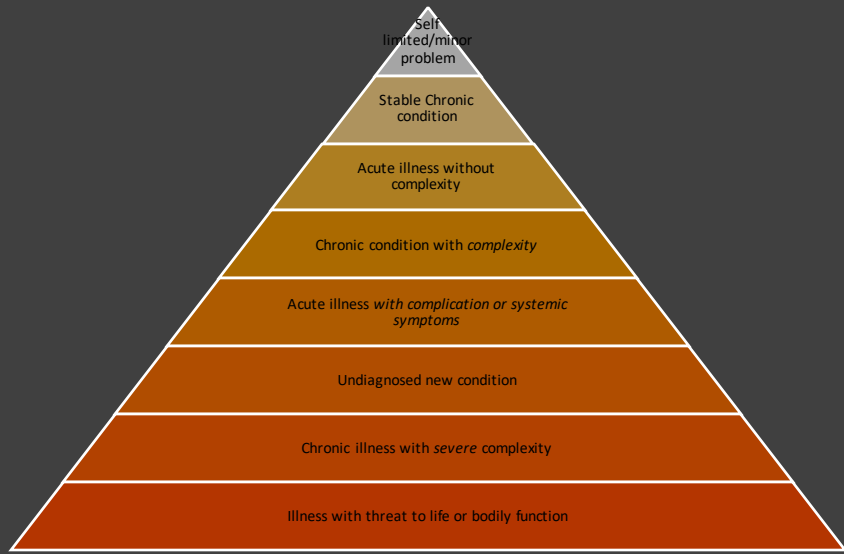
Self limited/minor problem

Stable Chronic condition

Acute illness without complexity

Chronic condition with *complexity*

Acute illness *with complication or systemic symptoms*

Undiagnosed new condition

Chronic illness with *severe* complexity

Illness with threat to life or bodily function